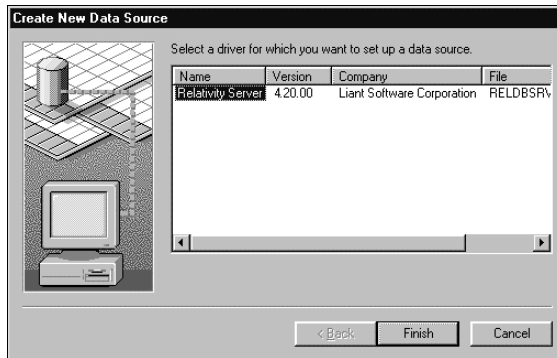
Create New Data Source

Select a driver for which you want to set up a data source.

| Name | Version | Company | File |
|---|---|---|---|
| Relativity Server | 4.20.00 | Liant Software Corporation | RELDBSRV |

< Back

Finish

Cancel